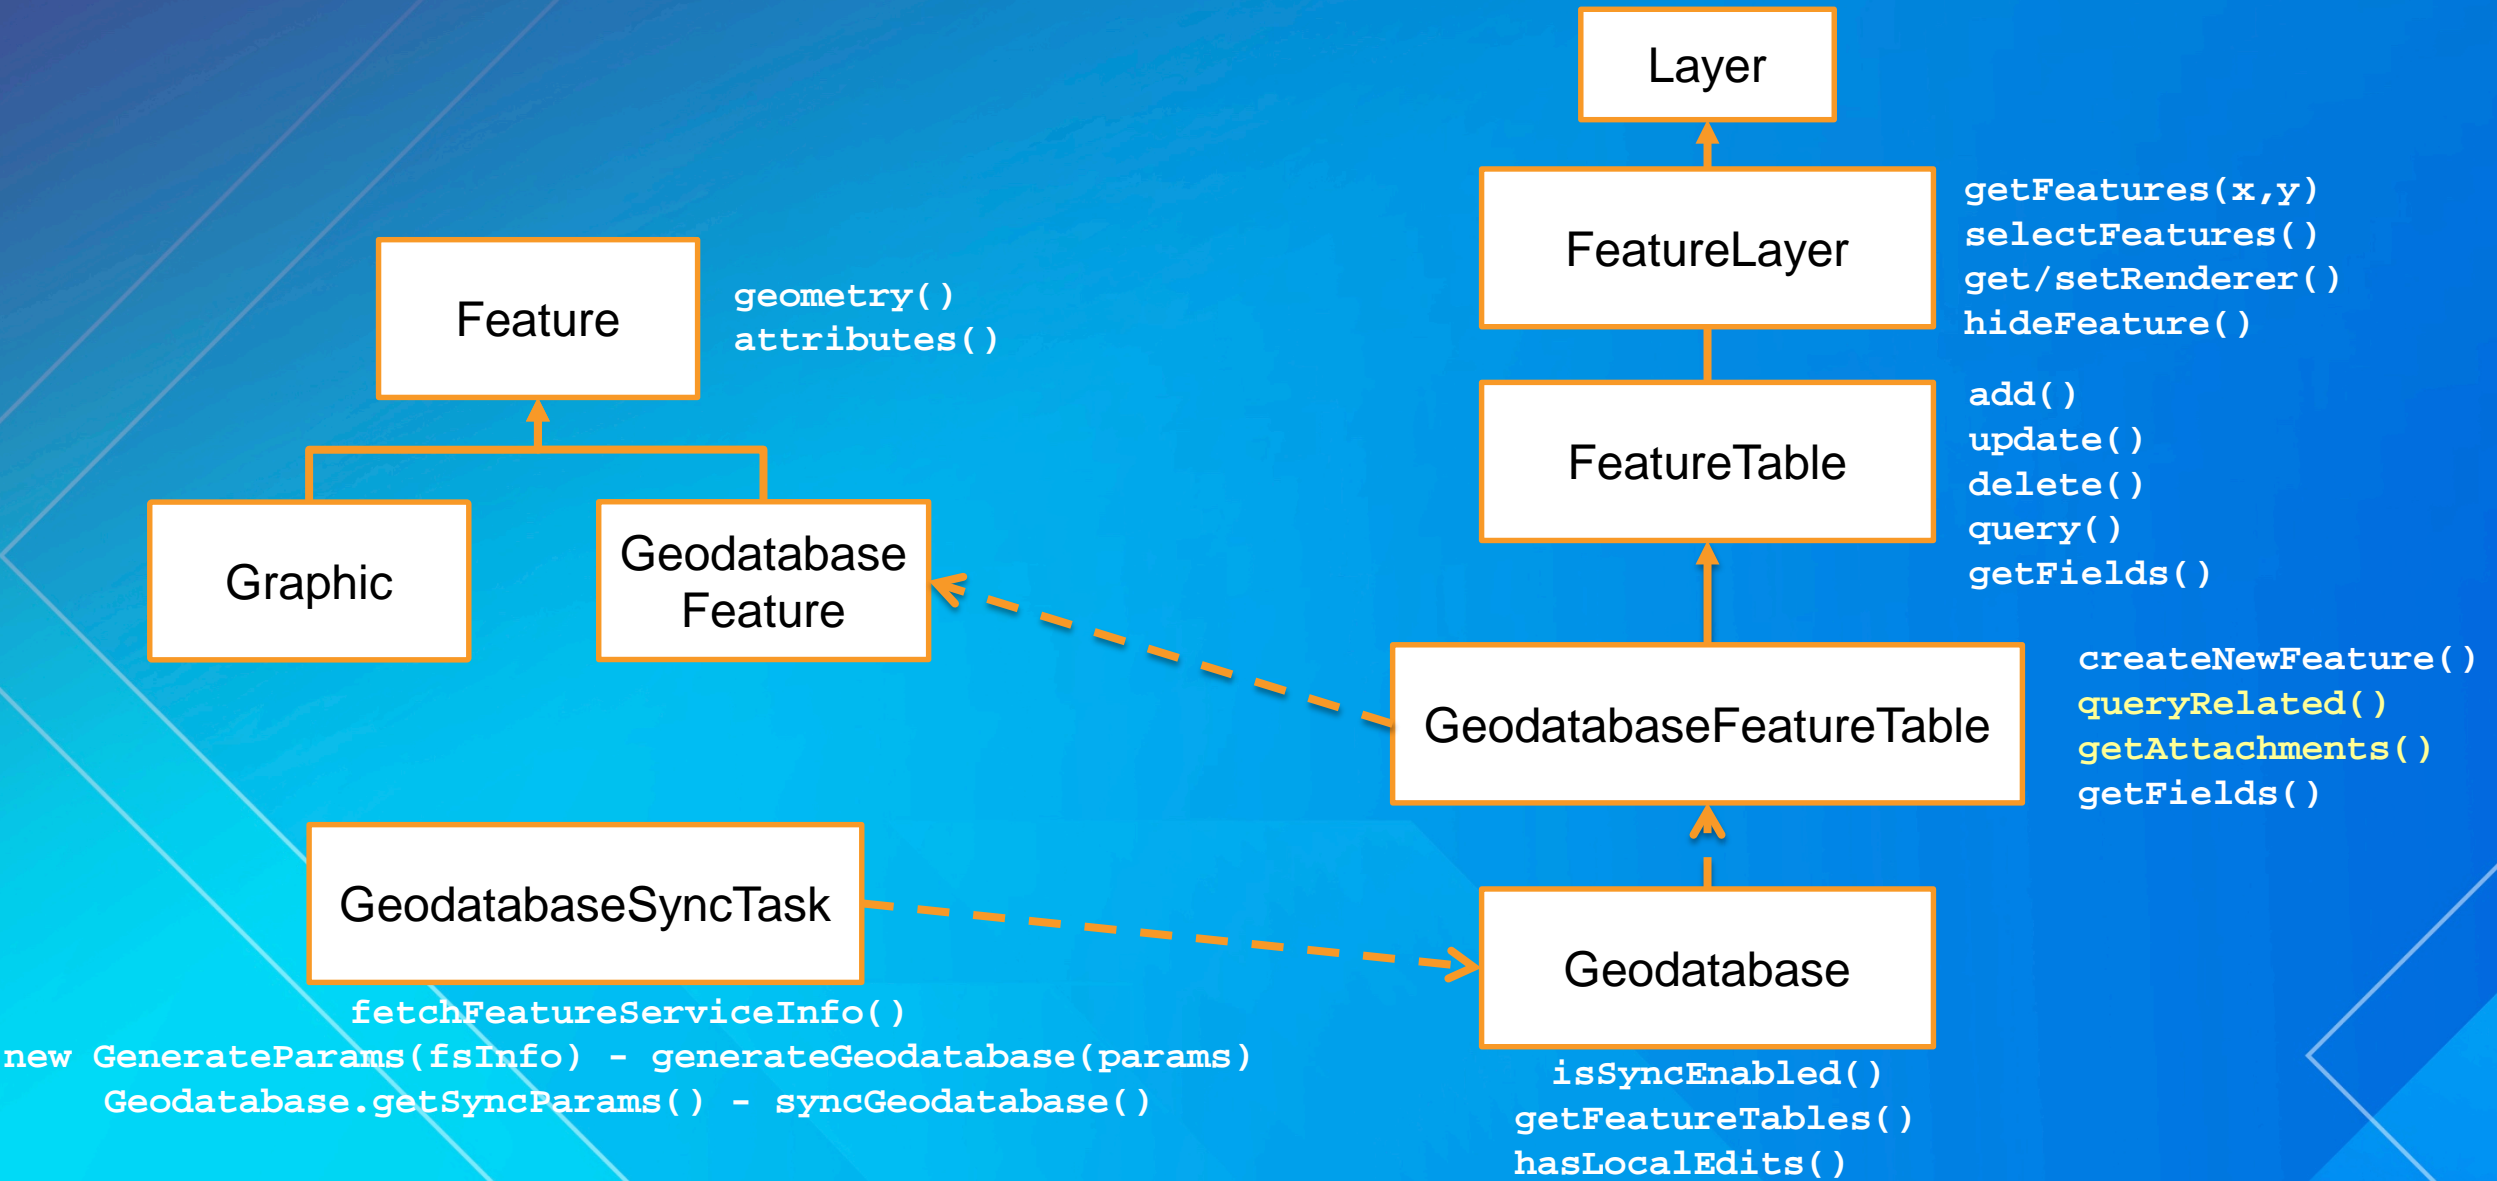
Layer

FeatureLayer

getFeatures(x,y)
selectFeatures()
get/setRenderer()
hideFeature()

Feature

geometry()
attributes()

FeatureTable

add()
update()
delete()
query()
getFields()

Graphic

Geodatabase Feature

GeodatabaseFeatureTable

createNewFeature()
queryRelated()
getAttachments()
getFields()

GeodatabaseSyncTask

Geodatabase

fetchFeatureServiceInfo()
new GenerateParams(fsInfo) - generateGeodatabase(params)
Geodatabase.getSyncParams() - syncGeodatabase()

isSyncEnabled()
getFeatureTables()
hasLocalEdits()